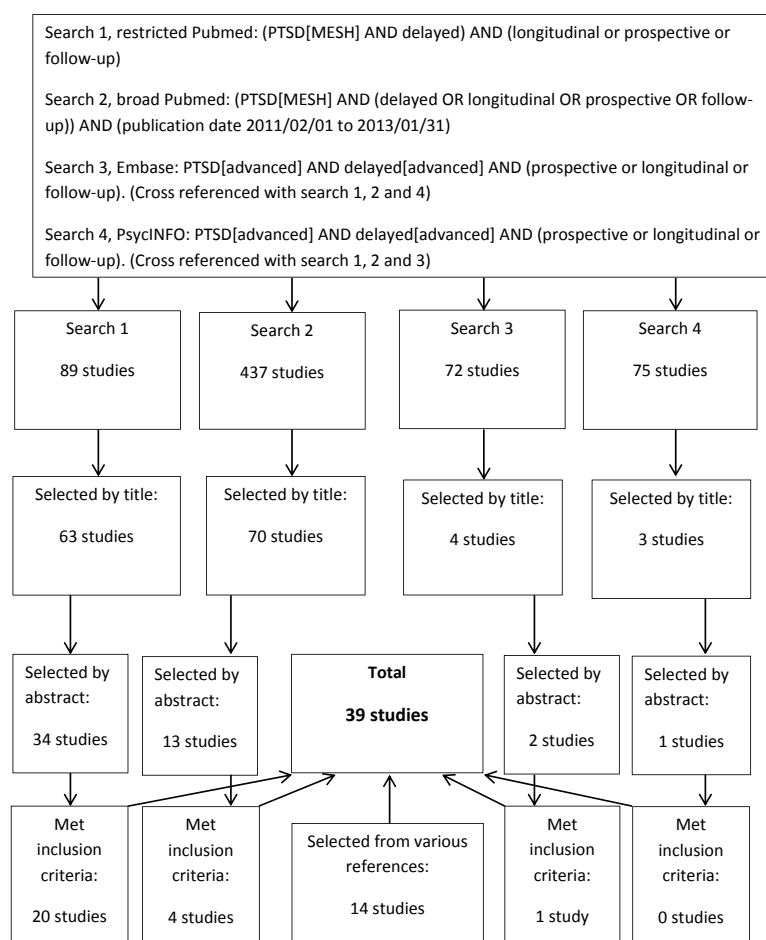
Search 1, restricted Pubmed: (PTSD[MESH] AND delayed) AND (longitudinal or prospective or follow-up)

Search 2, broad Pubmed: (PTSD[MESH] AND (delayed OR longitudinal OR prospective OR follow-up)) AND (publication date 2011/02/01 to 2013/01/31)

Search 3, Embase: PTSD[advanced] AND delayed[advanced] AND (prospective or longitudinal or follow-up). (Cross referenced with search 1, 2 and 4)

Search 4, PsycINFO: PTSD[advanced] AND delayed[advanced] AND (prospective or longitudinal or follow-up). (Cross referenced with search 1, 2 and 3)

Search 1

89 studies

Search 2

437 studies

Search 3

72 studies

Search 4

75 studies

Selected by title:

63 studies

Selected by title:

70 studies

Selected by title:

4 studies

Selected by title:

3 studies

Selected by abstract:

34 studies

Selected by abstract:

13 studies

Total

39 studies

Selected by abstract:

2 studies

Selected by abstract:

1 studies

Met inclusion criteria:

20 studies

Met inclusion criteria:

4 studies

Selected from various references:

14 studies

Met inclusion criteria:

1 study

Met inclusion criteria:

0 studies